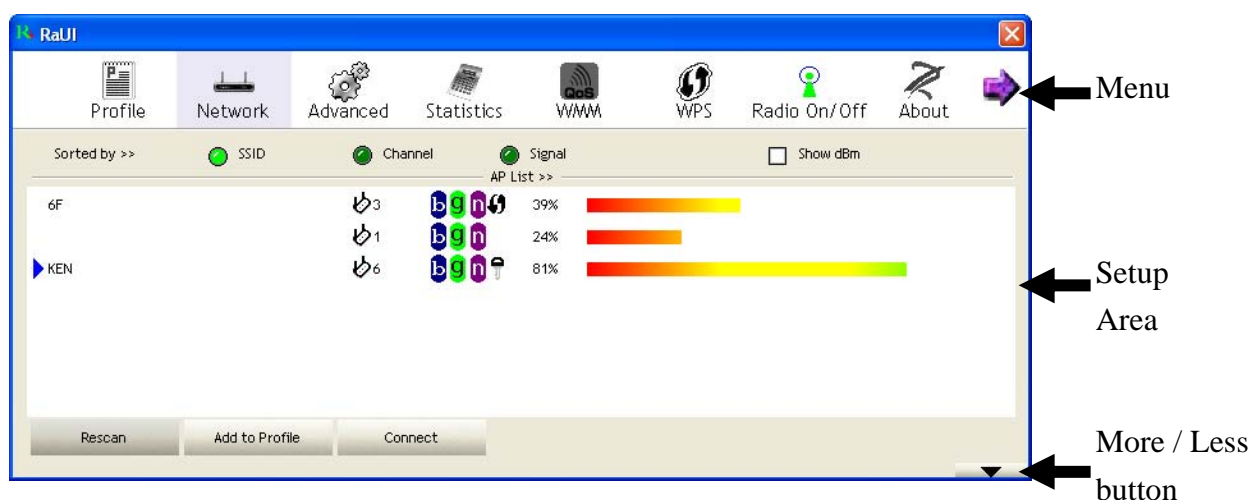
RaUI

Profile Network Advanced Statistics QoS WMM WPS Radio On/Off About

Menu

Sorted by >> SSID Channel Signal Show dBm

AP List >>

| | | | | |
|---|---|---|---|---|
| 6F | 3 | b g n | 39% | |
| | 1 | b g n | 24% | |
| KEN | 6 | b g n | 81% | |

Setup Area

Rescan Add to Profile Connect

More / Less button